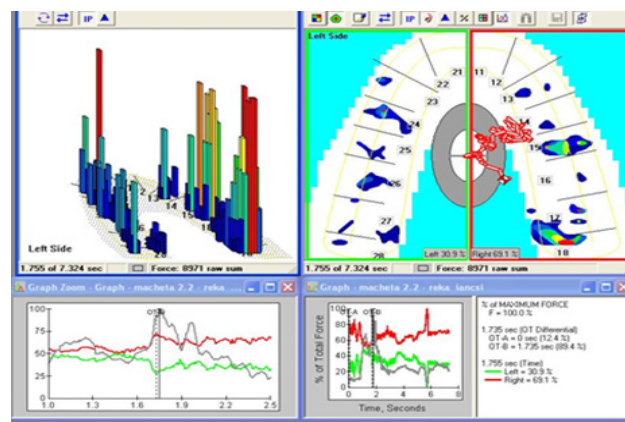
IP

Left Side

1.755 of 7.324 sec
Force: 8971 raw sum

IP

Left Side

21 11
22 12
23 13
24 14
25 15
26 16
27 17
28 18

Left 30.9 % Right 69.1 %

1.755 of 7.324 sec
Force: 8971 raw sum

Graph Zoom - Graph - macheta 2.2 - reka ...

100
75
50
25
0
1.0 1.3 1.6 1.9 2.2 2.5

OT-B

Graph - macheta 2.2 - reka_lancsi

% of Total Force

100
75
50
25
0
0 2 4 6 8
Time, Seconds

OT-A OT-B

% of MAXIMUM FORCE
F = 100.0 %

1.735 sec (OT Differential)
OT-A = 0 sec (12.4 %)
OT-B = 1.735 sec (89.4 %)

1.755 sec (Time)
Left = 30.9 %
Right = 69.1 %